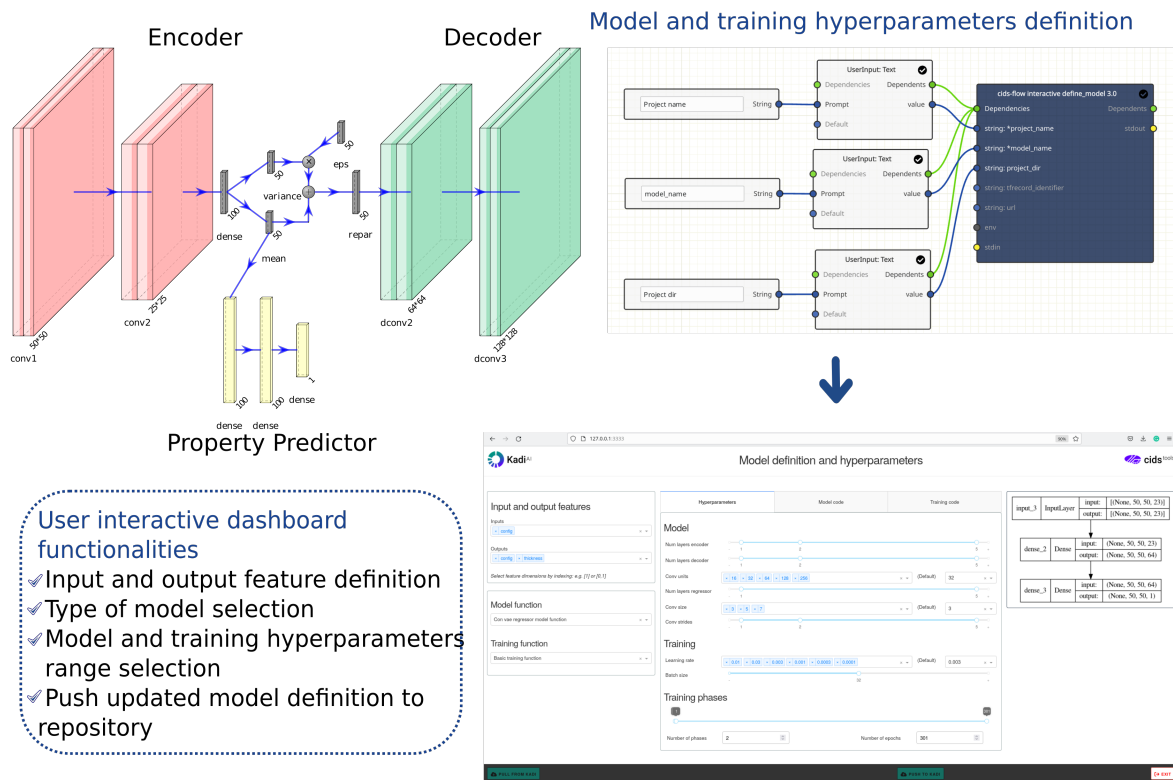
Encoder

Decoder

Model and training hyperparameters definition

conv1
50*50
conv2
25*25
dense
100
50
50
variance
mean
eps
50
repar
50
dconv2
64*64
dconv3
128*128
dense
100
dense
100
dense
1

Property Predictor

Project name
String
UserInput: Text
Dependencies
Dependents
Prompt
value
Default

model_name
String
UserInput: Text
Dependencies
Dependents
Prompt
value
Default

Project dir
String
UserInput: Text
Dependencies
Dependents
Prompt
value
Default

cids-flow interactive define_model 3.0
Dependencies
Dependents
string: *project_name
stdout
string: *model_name
string: project_dir
string: tfrecord_identifier
string: url
env
stdin

User interactive dashboard functionalities
✔ Input and output feature definition
✔ Type of model selection
✔ Model and training hyperparameters range selection
✔ Push updated model definition to repository

127.0.0.1:3333

Kadi AI
Model definition and hyperparameters
cids tools

Input and output features
Inputs
config
Outputs
config
thickness
Select feature dimensions by indexing: e.g. [1] or [0,1]

Model function
Conv vae regressor model function

Training function
Basic training function

Hyperparameters
Model code
Training code

Model
Num layers encoder
Num layers decoder
Conv units
16
32
64
128
256
(Default)
32
Num layers regressor
Conv size
3
5
7
(Default)
3
Conv strides

Training
Learning rate
0.01
0.03
0.003
0.001
0.0003
0.0001
(Default)
0.003
Batch size

Training phases
Number of phases
2
Number of epochs
301

input_3
InputLayer
input:
[(None, 50, 50, 23)]
output:
[(None, 50, 50, 23)]
dense_2
Dense
input:
(None, 50, 50, 23)
output:
(None, 50, 50, 64)
dense_3
Dense
input:
(None, 50, 50, 64)
output:
(None, 50, 50, 1)

PULL FROM KADI
PUSH TO KADI
EXIT